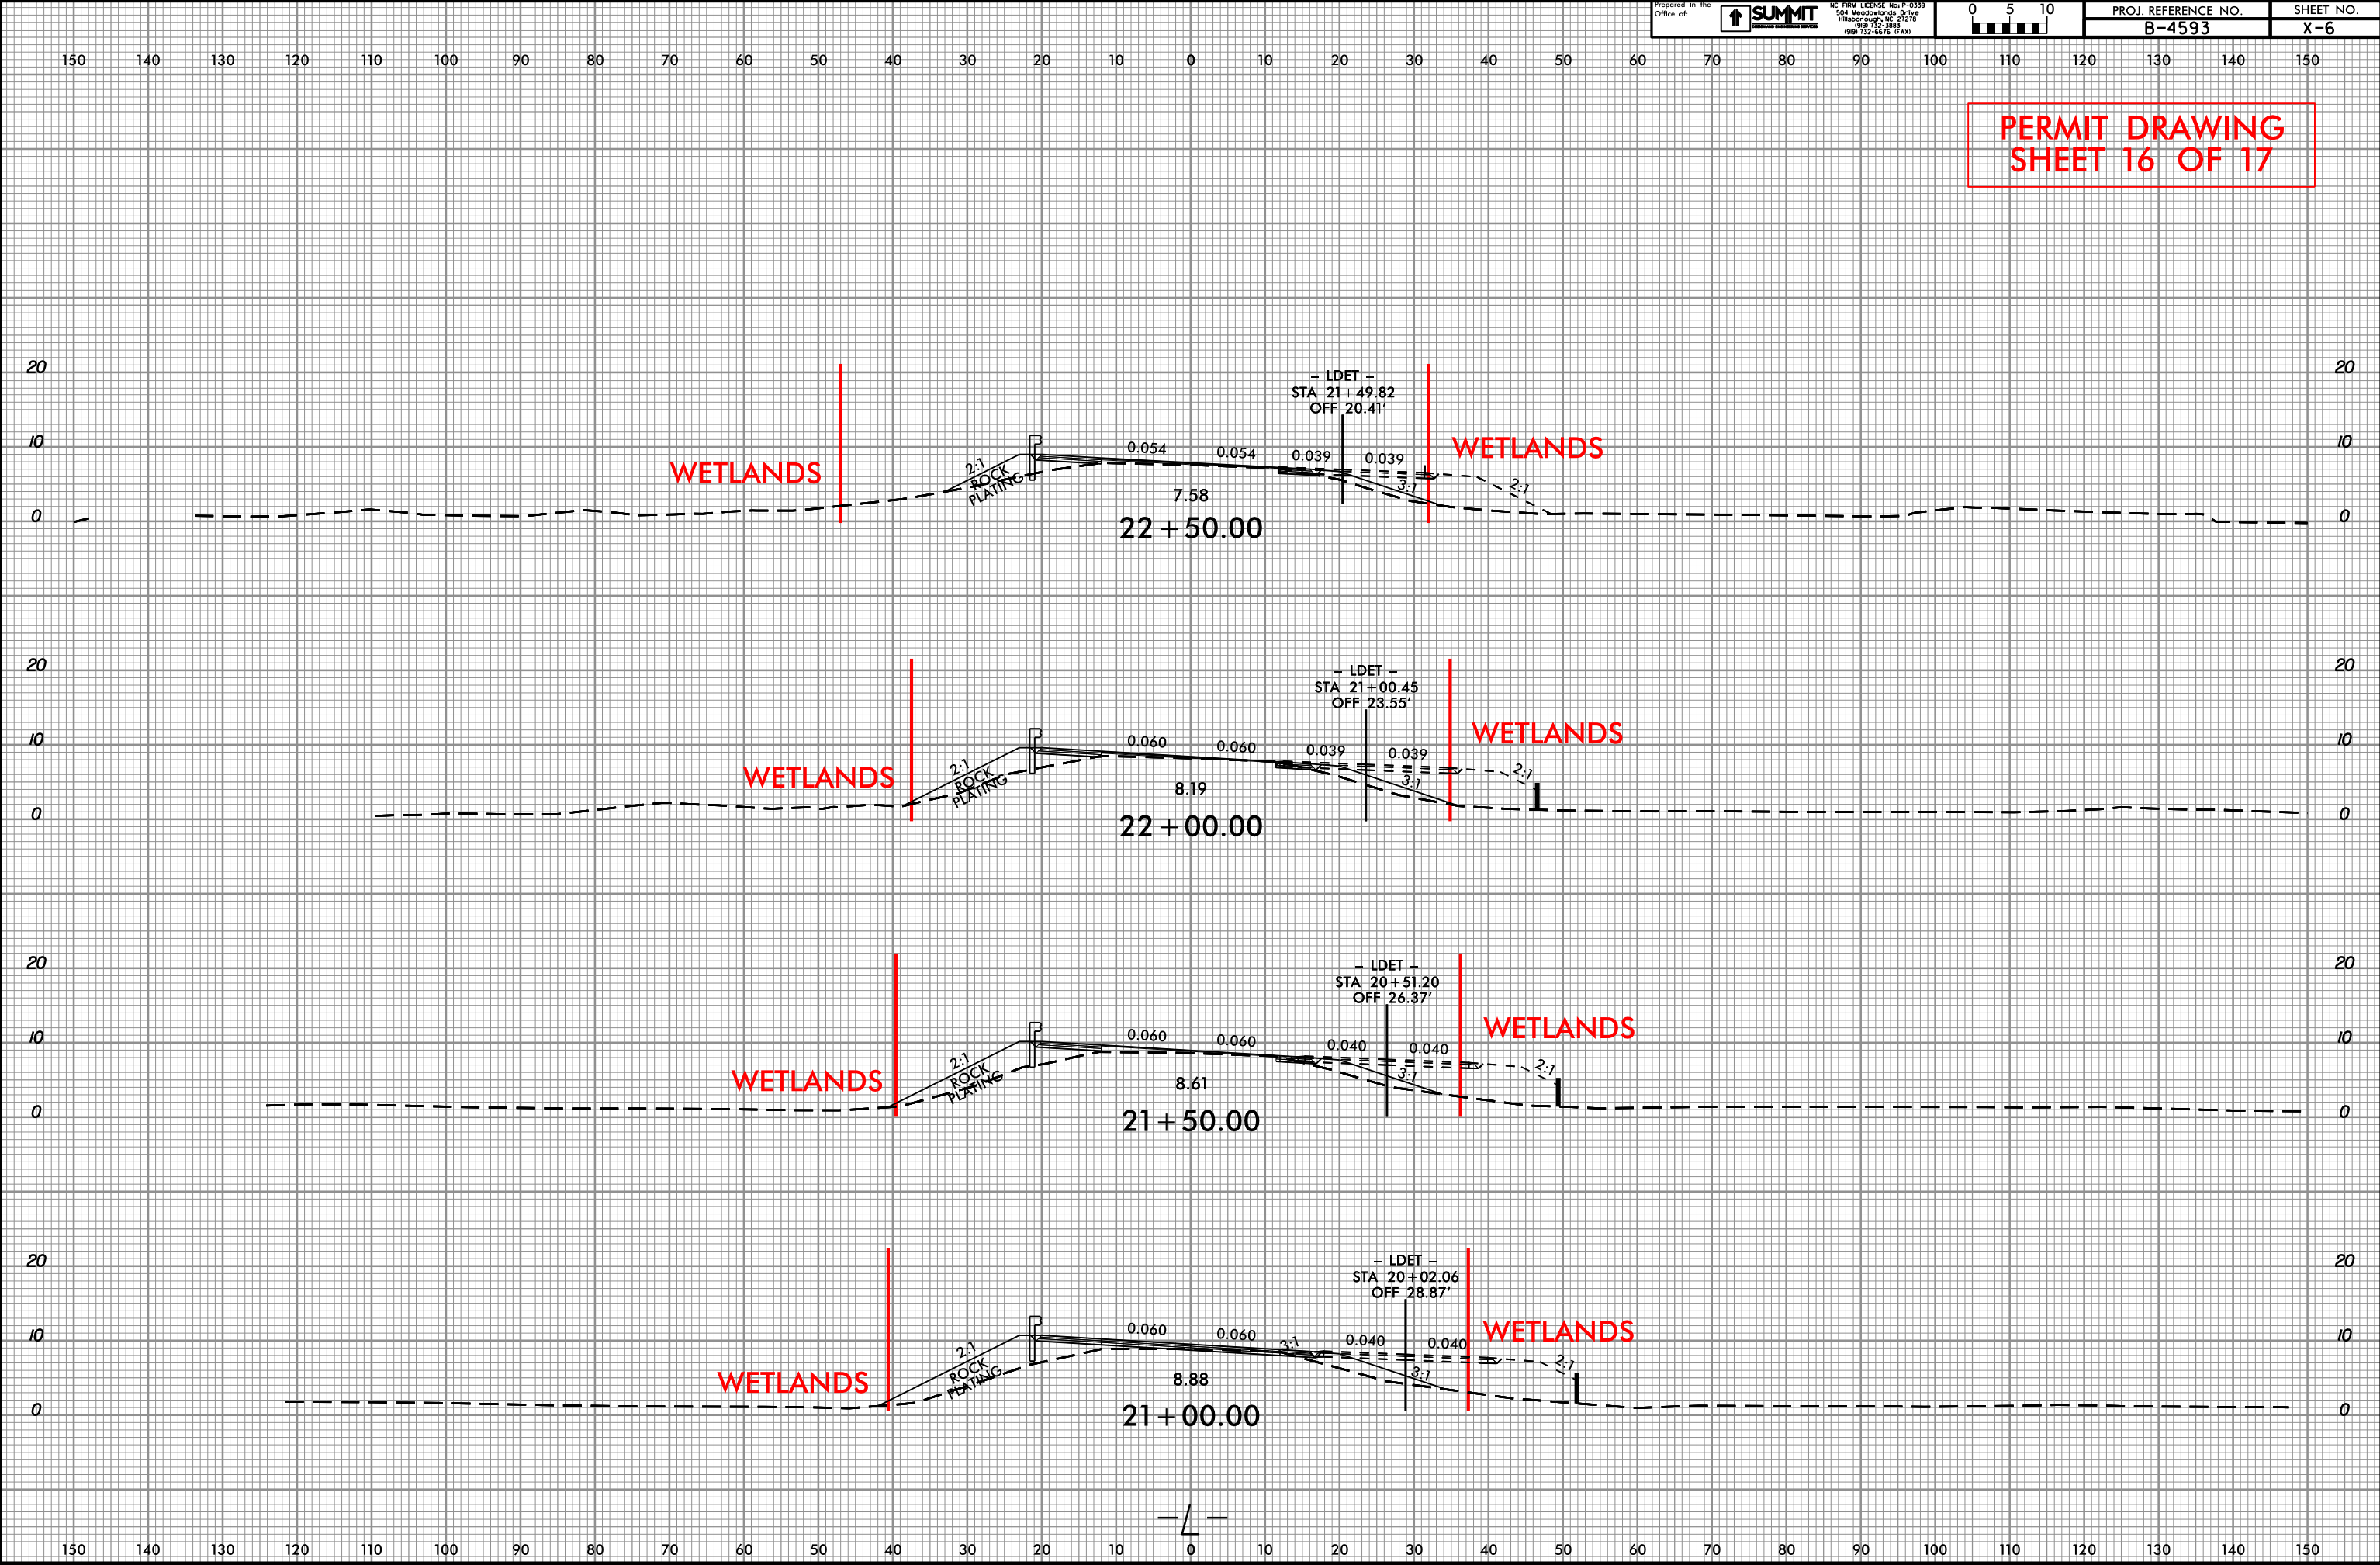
Prepared in the Office of:

SUMMIT

NC FIRM LICENSE No: P-0339
504 Meadowlands Drive
Hillsborough, NC 27278
(919) 732-3883
(919) 732-6676 (FAX)

0 5 10

PROJ. REFERENCE NO.
B-4593

SHEET NO.
X-6

150 140 130 120 110 100 90 80 70 60 50 40 30 20 10 0 10 20 30 40 50 60 70 80 90 100 110 120 130 140 150

PERMIT DRAWING
SHEET 16 OF 17

20
10
0

- LDET -
STA 21+49.82
OFF 20.41'

WETLANDS
WETLANDS

2:1
ROCK PLATING
0.054
0.054
0.039
0.039
3:1
2:1
7.58
22+50.00

20
10
0

- LDET -
STA 21+00.45
OFF 23.55'

WETLANDS
WETLANDS

2:1
ROCK PLATING
0.060
0.060
0.039
0.039
3:1
2:1
8.19
22+00.00

20
10
0

- LDET -
STA 20+51.20
OFF 26.37'

WETLANDS
WETLANDS

2:1
ROCK PLATING
0.060
0.060
0.040
0.040
3:1
2:1
8.61
21+50.00

20
10
0

- LDET -
STA 20+02.06
OFF 28.87'

WETLANDS
WETLANDS

2:1
ROCK PLATING
0.060
0.060
3:1
0.040
0.040
3:1
2:1
8.88
21+00.00

-L-

150 140 130 120 110 100 90 80 70 60 50 40 30 20 10 0 10 20 30 40 50 60 70 80 90 100 110 120 130 140 150